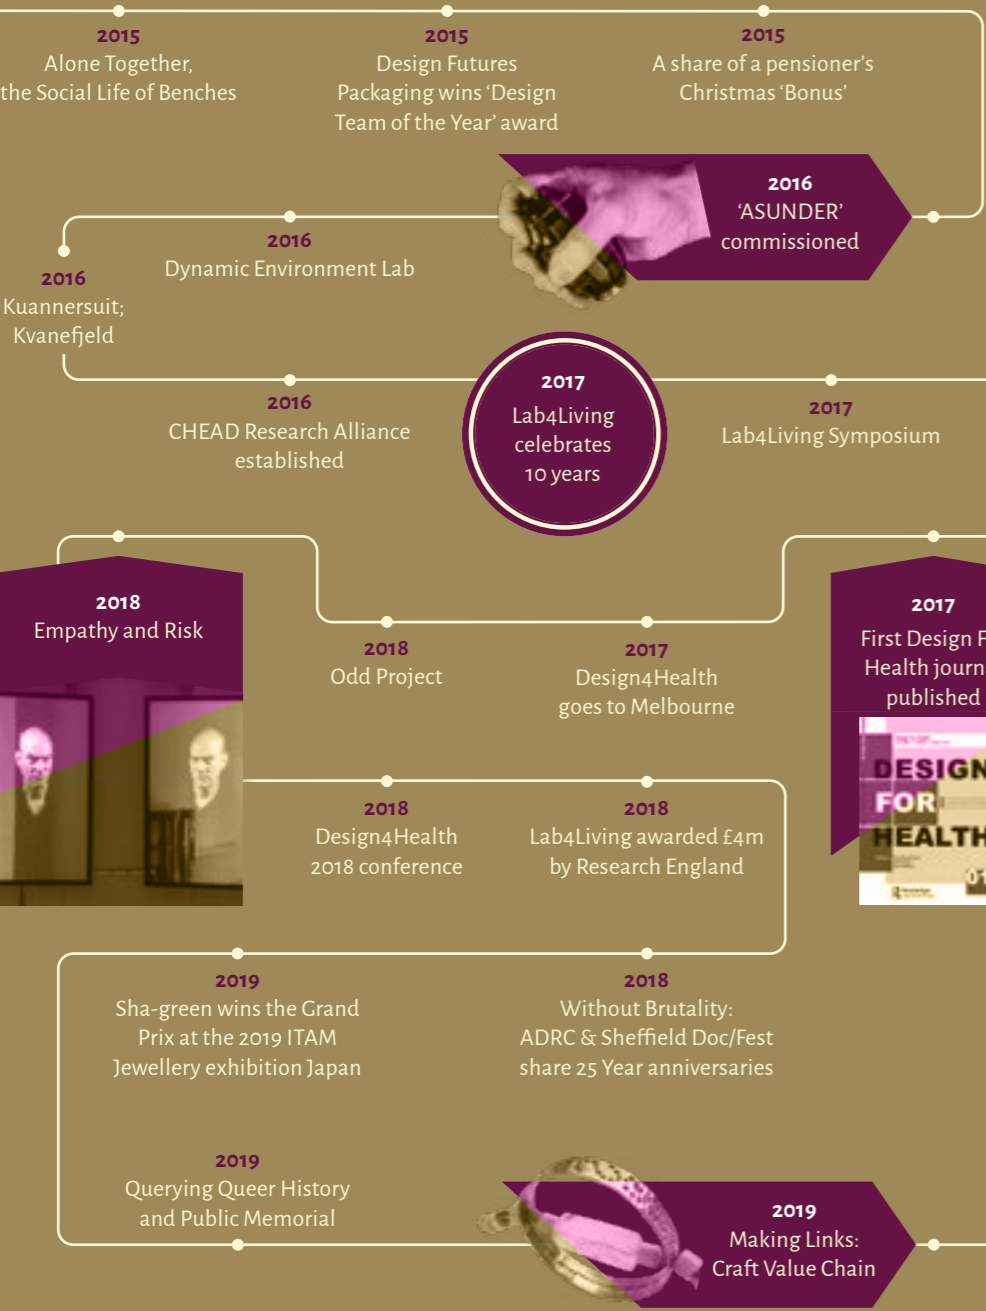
2015
Alone Together, the Social Life of Benches

2015
Design Futures Packaging wins 'Design Team of the Year' award

2015
A share of a pensioner's Christmas 'Bonus'

2016
'ASUNDER' commissioned

2016
Dynamic Environment Lab

2016
Kuannersuit; Kvanefjeld

2016
CHEAD Research Alliance established

2017
Lab4Living celebrates 10 years

2017
Lab4Living Symposium

2018
Empathy and Risk

2018
Odd Project

2017
Design4Health goes to Melbourne

2017
First Design F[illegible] Health journ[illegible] published

DESIGN FOR HEALTH

2018
Design4Health 2018 conference

2018
Lab4Living awarded £4m by Research England

2019
Sha-green wins the Grand Prix at the 2019 ITAM Jewellery exhibition Japan

2018
Without Brutality: ADRC & Sheffield Doc/Fest share 25 Year anniversaries

2019
Querying Queer History and Public Memorial

2019
Making Links: Craft Value Chain